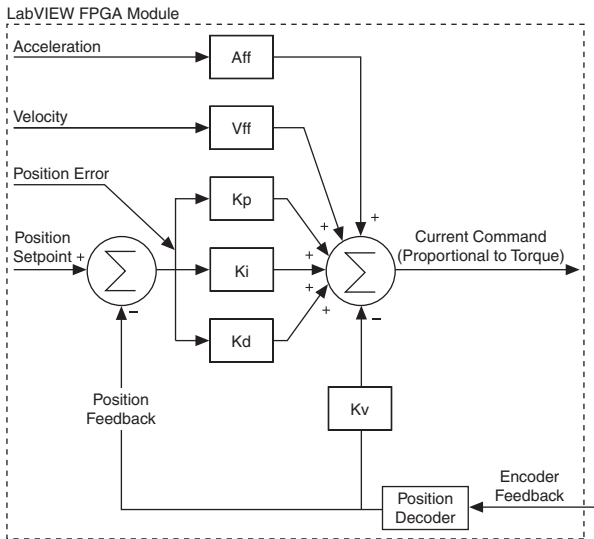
LabVIEW FPGA Module

Acceleration

Aff

Velocity

Vff

Position Error

Kp

Position Setpoint +

$\sum$

Ki

Kd

–

+

+

+

+

+

$\sum$

–

Current Command (Proportional to Torque)

Position Feedback

Kv

Encoder Feedback

Position Decoder